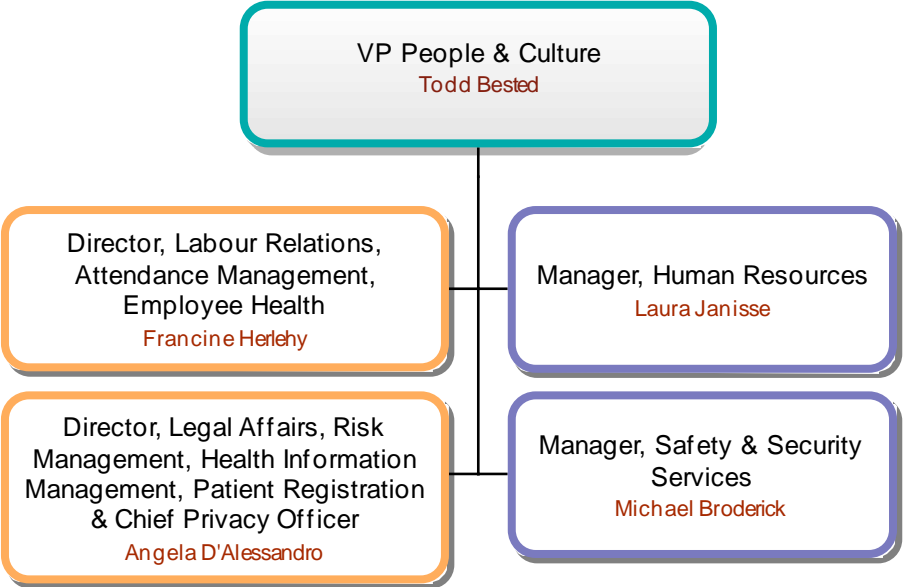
VP People & Culture
Todd Bested

Director, Labour Relations, Attendance Management, Employee Health
Francine Herlehy

Manager, Human Resources
Laura Janisse

Director, Legal Affairs, Risk Management, Health Information Management, Patient Registration & Chief Privacy Officer
Angela D'Alessandro

Manager, Safety & Security Services
Michael Broderick